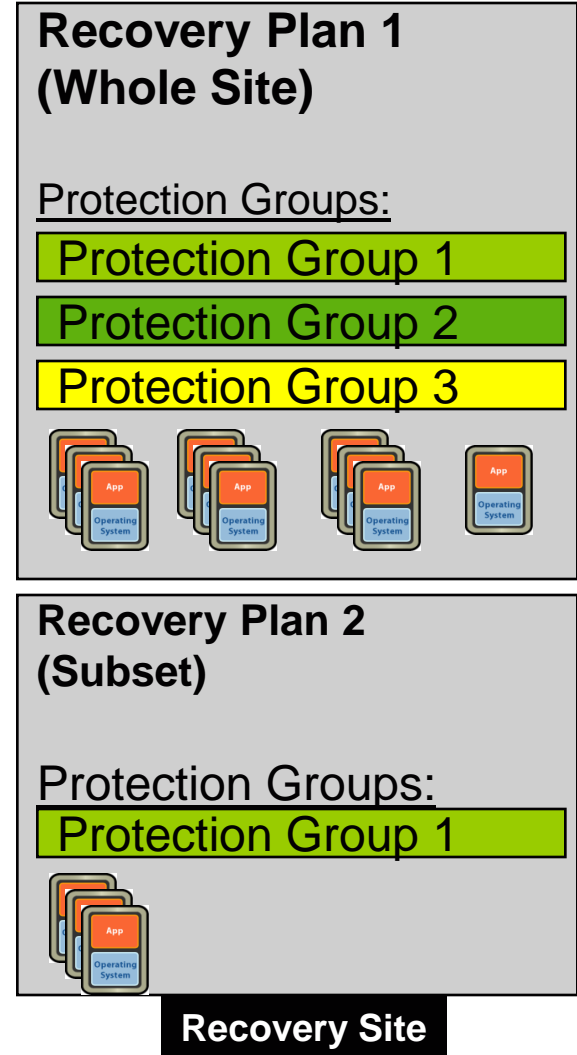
Recovery Plan 1 (Whole Site)

Protection Groups:

Protection Group 1

Protection Group 2

Protection Group 3

App
Operating System

App
Operating System

App
Operating System

App
Operating System

Recovery Plan 2 (Subset)

Protection Groups:

Protection Group 1

App
Operating System

Recovery Site